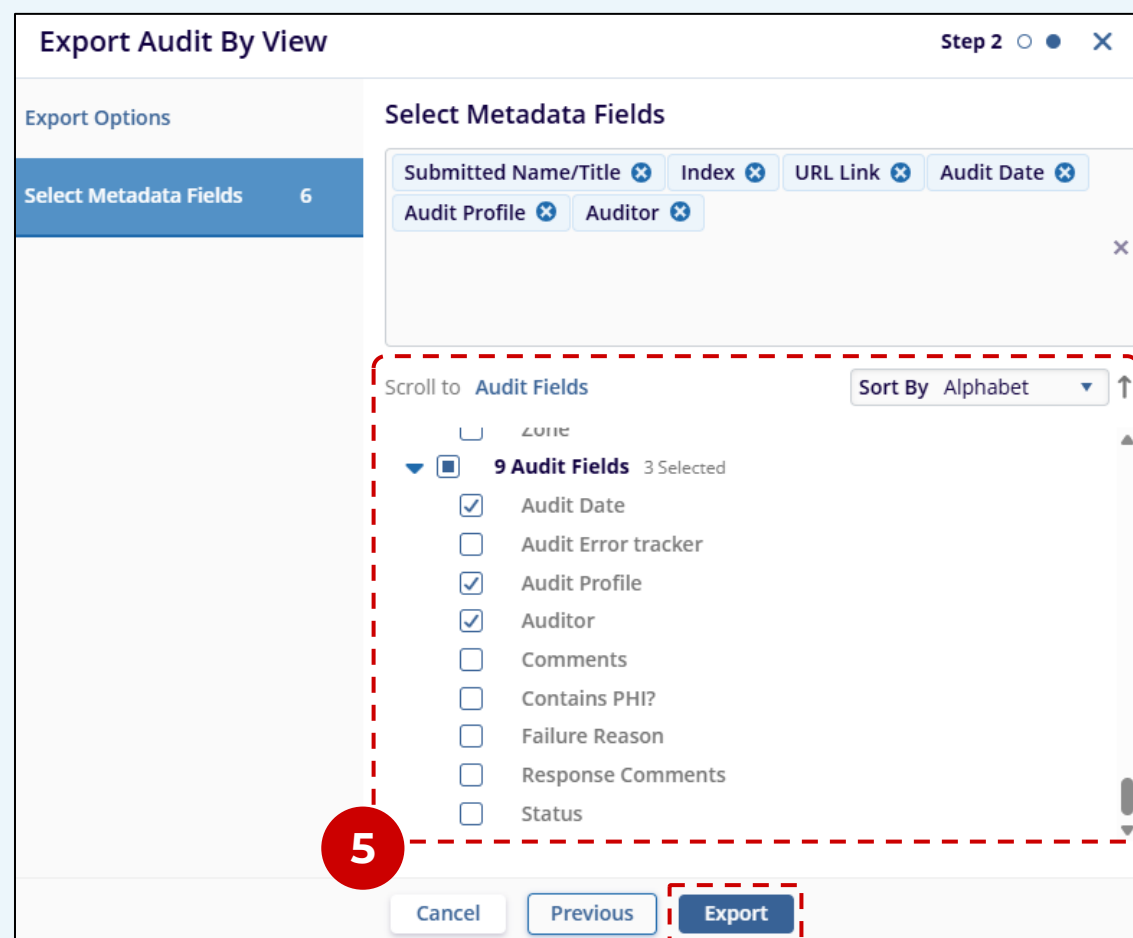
Export Audit By View

Step 2

Export Options

Select Metadata Fields 6

Select Metadata Fields

Submitted Name/Title
Index
URL Link
Audit Date
Audit Profile
Auditor

Scroll to Audit Fields

Sort By Alphabet

Zone

9 Audit Fields 3 Selected

Audit Date
Audit Error tracker
Audit Profile
Auditor
Comments
Contains PHI?
Failure Reason
Response Comments
Status

5

Cancel
Previous
Export